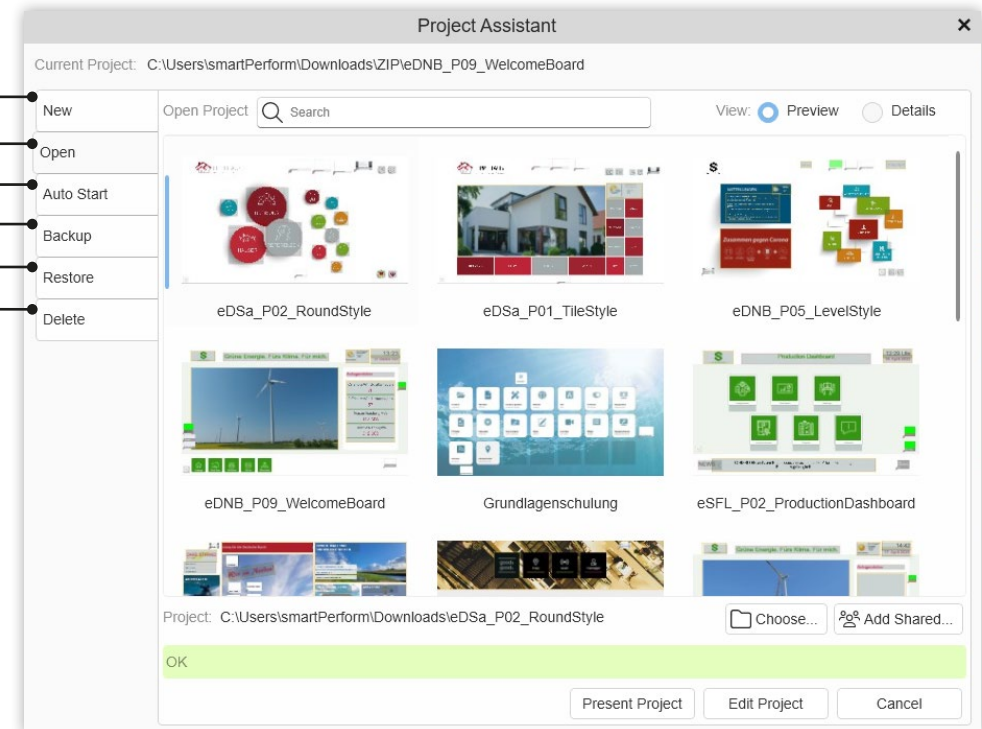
Project Assistant

Current Project: C:\Users\smartPerform\Downloads\ZIP\eDNB_P09_WelcomeBoard

New
Open
Auto Start
Backup
Restore
Delete

Open Project Search

View: Preview Details

eDSa_P02_RoundStyle
eDSa_P01_TileStyle
eDNB_P05_LevelStyle

Zusammen gegen Corona

Grüne Energie. Fürs Klima. Für mich.

Production Dashboard

eDNB_P09_WelcomeBoard
Grundlagenschulung
eSFL_P02_ProductionDashboard

Grüne Energie. Fürs Klima. Für mich.

Project: C:\Users\smartPerform\Downloads\eDSa_P02_RoundStyle

Choose...
Add Shared...

OK

Present Project
Edit Project
Cancel